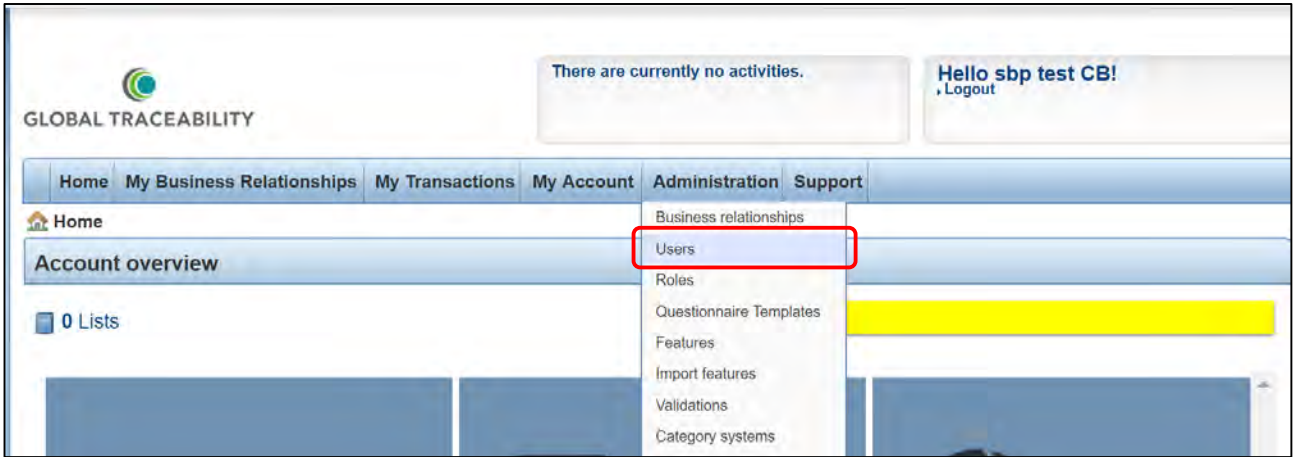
GLOBAL TRACEABILITY

There are currently no activities.

Hello sbp test CB!
, Logout

Home | My Business Relationships | My Transactions | My Account | Administration | Support

Home

Account overview

0 Lists

Business relationships
Users
Roles
Questionnaire Templates
Features
Import features
Validations
Category systems